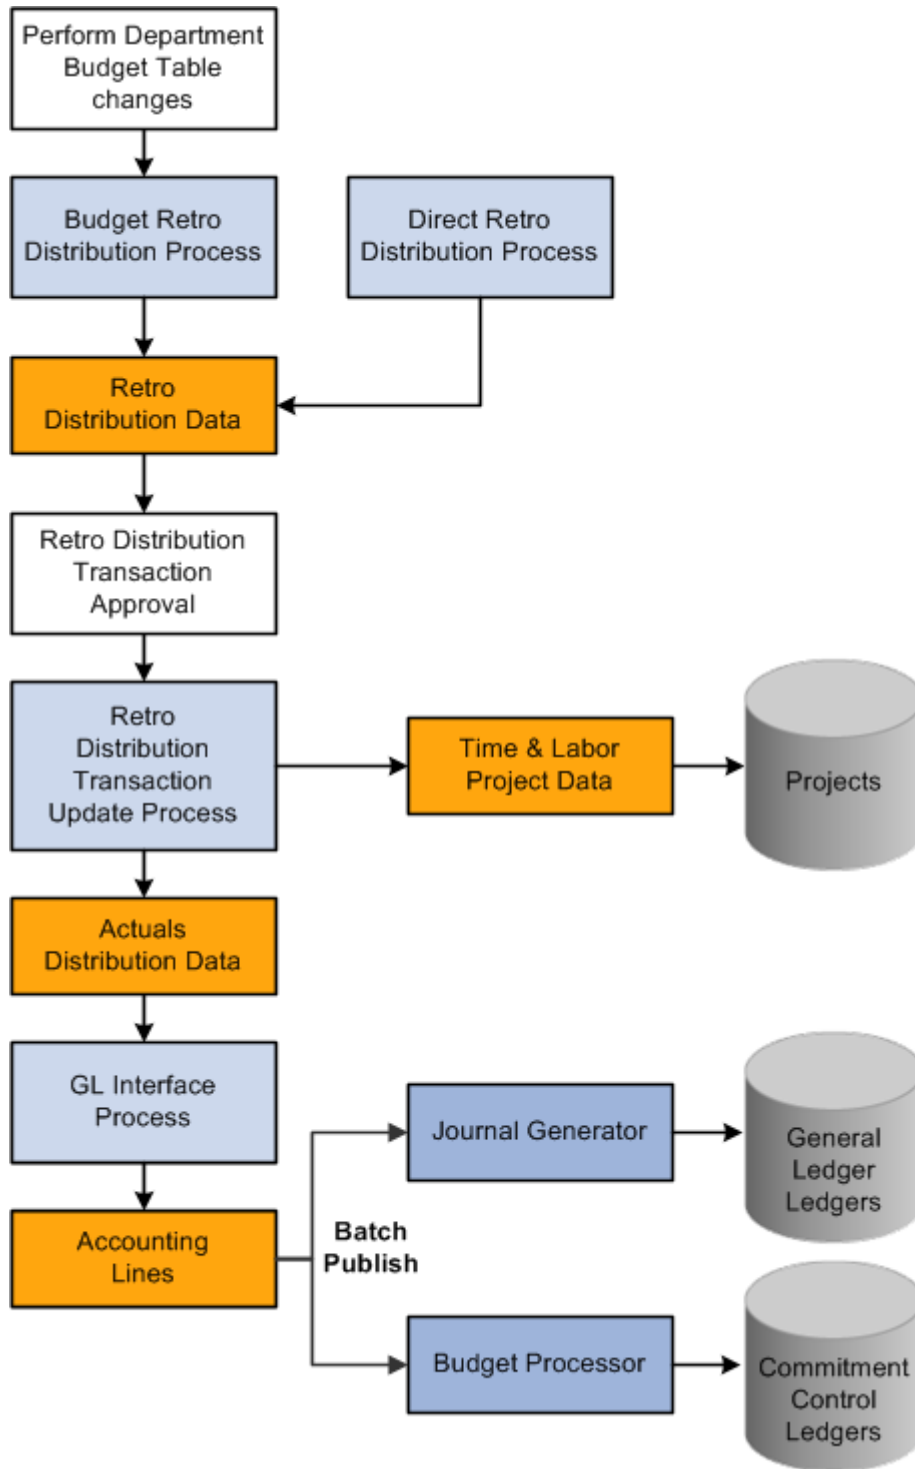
Perform Department Budget Table changes

Budget Retro Distribution Process

Direct Retro Distribution Process

Retro Distribution Data

Retro Distribution Transaction Approval

Retro Distribution Transaction Update Process

Time & Labor Project Data

Projects

Actuals Distribution Data

GL Interface Process

Journal Generator

General Ledger Ledgers

Accounting Lines

Batch Publish

Budget Processor

Commitment Control Ledgers